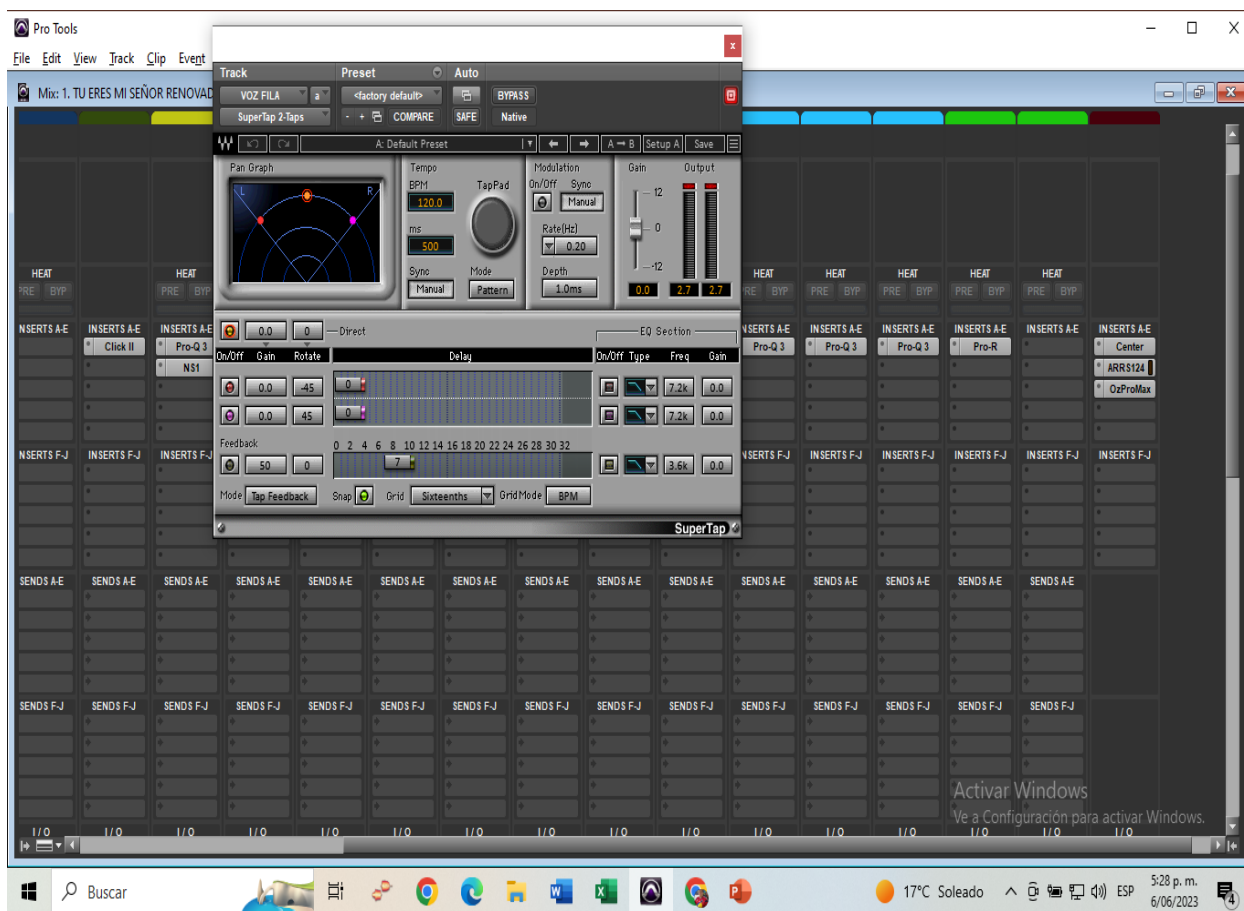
Pro Tools

File Edit View Track Clip Event

Mix: 1. TU ERES MI SEÑOR RENOVAD

Track
VOZ FILA
a
SuperTap 2-Taps
Preset
<factory default>
- + COMPARE
Auto
BYPASS
SAFE
Native

A: Default Preset
A → B
Setup A
Save

Pan Graph
L
R

Tempo
BPM
120.0
ms
500
TapPad
Sync
Manual
Mode
Pattern

Modulation
On/Off
Sync
Manual
Rate(Hz)
0.20
Depth
1.0ms

Gain
12
0
-12
Output
0.0
2.7
2.7

0.0
0
Direct
On/Off Gain Rotate
Delay
EQ Section
On/Off Type Freq Gain
0.0
-45
0
7.2k
0.0
0.0
45
0
7.2k
0.0
Feedback
0 2 4 6 8 10 12 14 16 18 20 22 24 26 28 30 32
50
0
7
3.6k
0.0
Mode
Tap Feedback
Snap
Grid
Sixteenths
GridMode
BPM
SuperTap

HEAT
PRE BYP
HEAT
PRE BYP
HEAT
PRE BYP
HEAT
PRE BYP
HEAT
PRE BYP
HEAT
PRE BYP
HEAT
PRE BYP
HEAT
PRE BYP

INSERTS A-E
INSERTS A-E
Click II
INSERTS A-E
Pro-Q 3
NS1
INSERTS A-E
Pro-Q 3
INSERTS A-E
Pro-Q 3
INSERTS A-E
Pro-Q 3
INSERTS A-E
Pro-R
INSERTS A-E
INSERTS A-E
Center
ARRS124
OzProMax

INSERTS F-J
INSERTS F-J
INSERTS F-J
INSERTS F-J
INSERTS F-J
INSERTS F-J
INSERTS F-J
INSERTS F-J
INSERTS F-J

SENDS A-E
SENDS A-E
SENDS A-E
SENDS A-E
SENDS A-E
SENDS A-E
SENDS A-E
SENDS A-E
SENDS A-E
SENDS A-E
SENDS A-E
SENDS A-E
SENDS A-E
SENDS A-E
SENDS A-E

SENDS F-J
SENDS F-J
SENDS F-J
SENDS F-J
SENDS F-J
SENDS F-J
SENDS F-J
SENDS F-J
SENDS F-J
SENDS F-J
SENDS F-J
SENDS F-J
SENDS F-J
SENDS F-J
SENDS F-J

I/O I/O I/O I/O I/O I/O I/O I/O I/O I/O I/O I/O I/O I/O I/O I/O

Activar Windows
Ve a Configuración para activar Windows.

Buscar
17°C Soleado
ESP
5:28 p. m.
6/06/2023
4